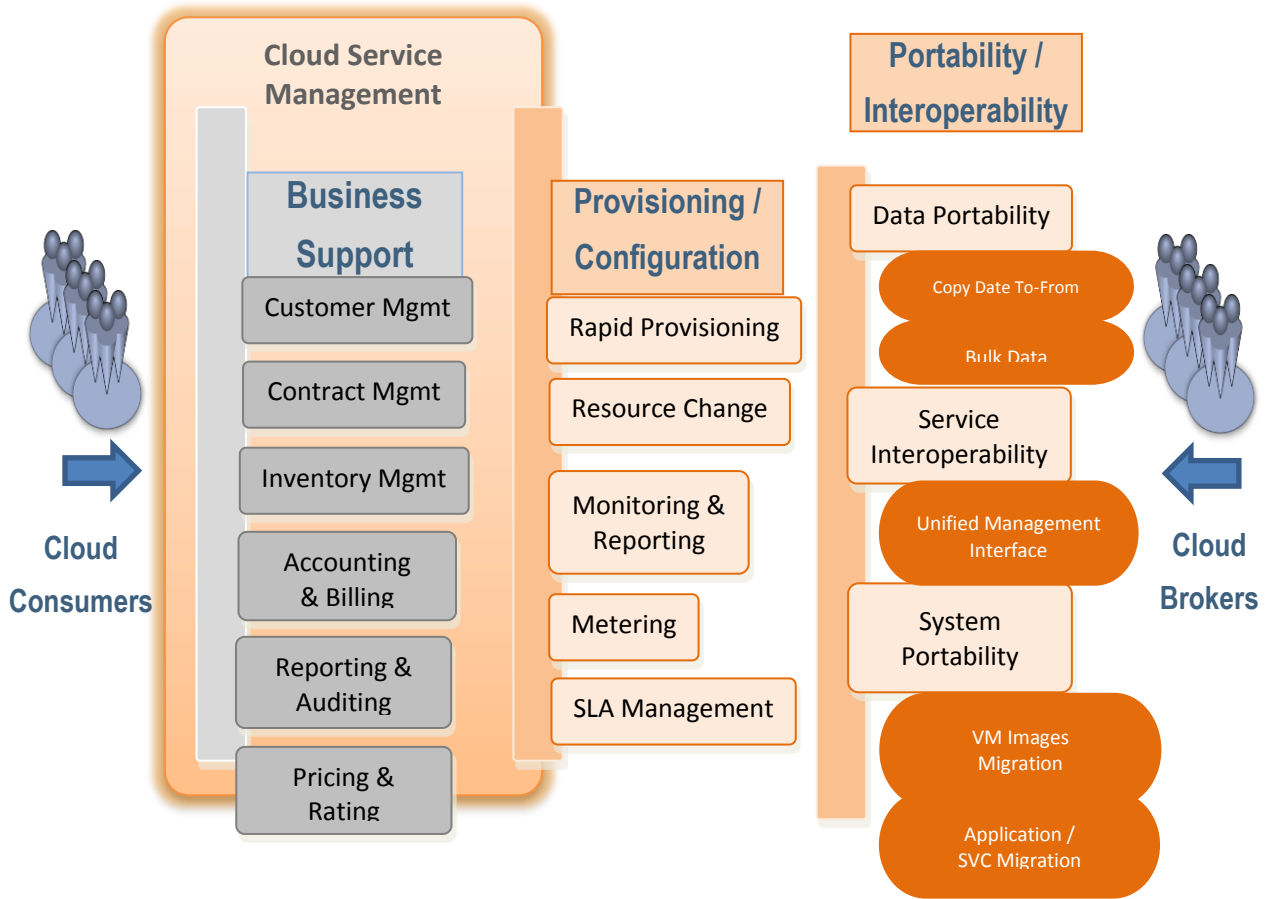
Cloud Service Management

Business Support

Customer Mgmt

Contract Mgmt

Inventory Mgmt

Accounting & Billing

Reporting & Auditing

Pricing & Rating

Provisioning / Configuration

Rapid Provisioning

Resource Change

Monitoring & Reporting

Metering

SLA Management

Portability / Interoperability

Data Portability

Copy Date To-From

Bulk Data

Service Interoperability

Unified Management Interface

System Portability

VM Images Migration

Application / SVC Migration

Cloud Consumers

Cloud Brokers